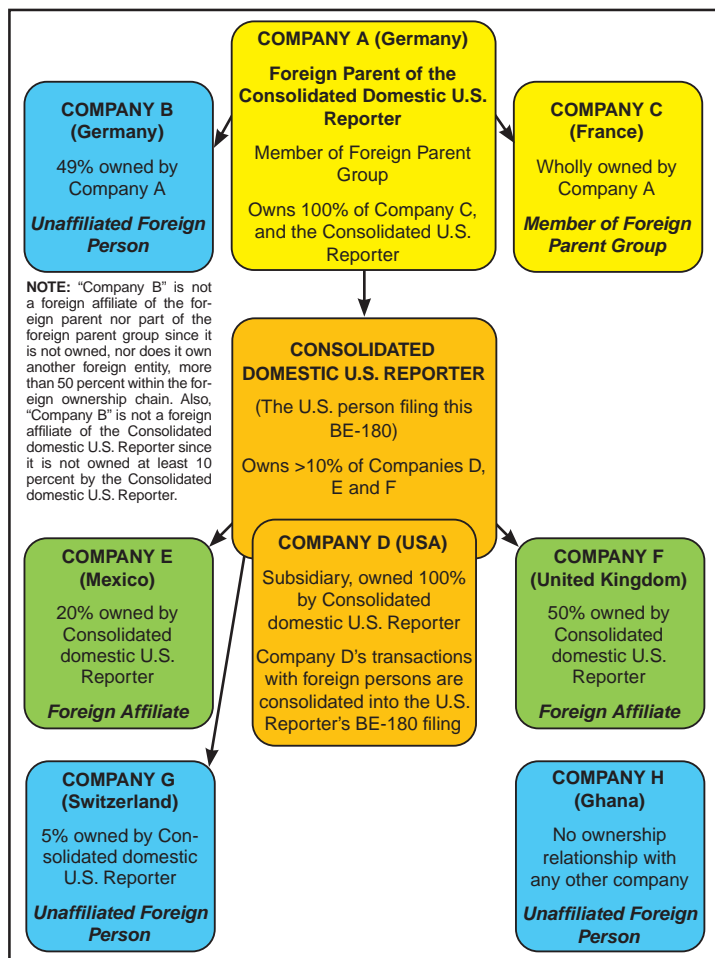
COMPANY A (Germany)

Foreign Parent of the Consolidated Domestic U.S. Reporter

Member of Foreign Parent Group

Owns 100% of Company C, and the Consolidated U.S. Reporter

COMPANY B (Germany)

49% owned by Company A

Unaffiliated Foreign Person

COMPANY C (France)

Wholly owned by Company A

Member of Foreign Parent Group

NOTE: "Company B" is not a foreign affiliate of the foreign parent nor part of the foreign parent group since it is not owned, nor does it own another foreign entity, more than 50 percent within the foreign ownership chain. Also, "Company B" is not a foreign affiliate of the Consolidated domestic U.S. Reporter since it is not owned at least 10 percent by the Consolidated domestic U.S. Reporter.

CONSOLIDATED DOMESTIC U.S. REPORTER

(The U.S. person filing this BE-180)

Owns >10% of Companies D, E and F

COMPANY E (Mexico)

20% owned by Consolidated domestic U.S. Reporter

Foreign Affiliate

COMPANY D (USA)

Subsidiary, owned 100% by Consolidated domestic U.S. Reporter

Company D's transactions with foreign persons are consolidated into the U.S. Reporter's BE-180 filing

COMPANY F (United Kingdom)

50% owned by Consolidated domestic U.S. Reporter

Foreign Affiliate

COMPANY G (Switzerland)

5% owned by Consolidated domestic U.S. Reporter

Unaffiliated Foreign Person

COMPANY H (Ghana)

No ownership relationship with any other company

Unaffiliated Foreign Person